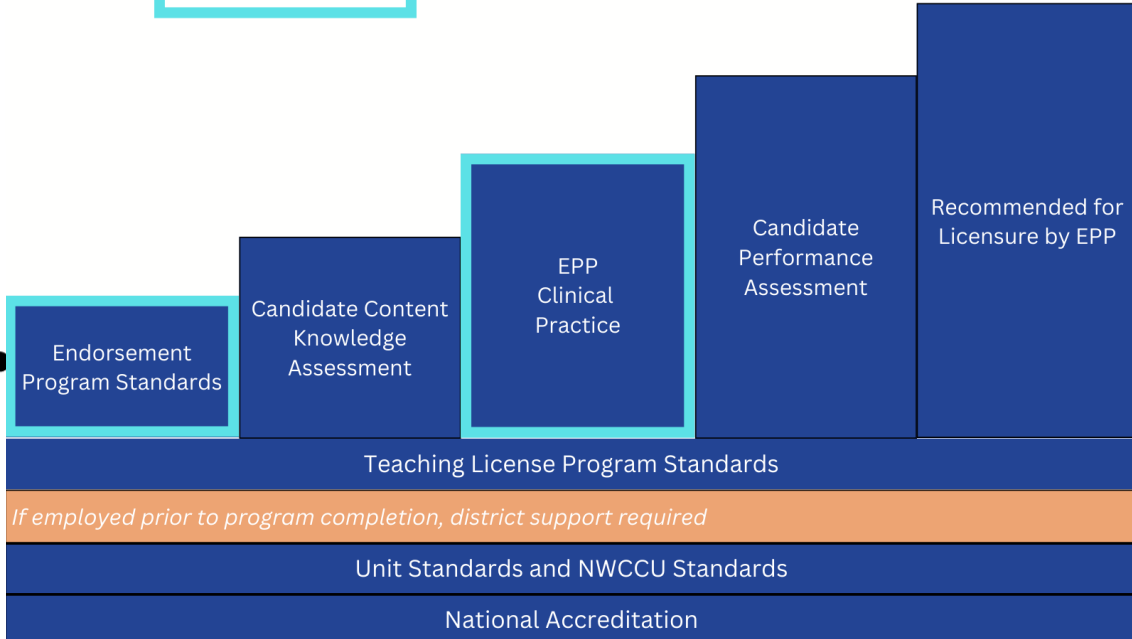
Endorsement Program Standards

Candidate Content Knowledge Assessment

EPP Clinical Practice

Candidate Performance Assessment

Recommended for Licensure by EPP

Teaching License Program Standards

If employed prior to program completion, district support required

Unit Standards and NWCCU Standards

National Accreditation